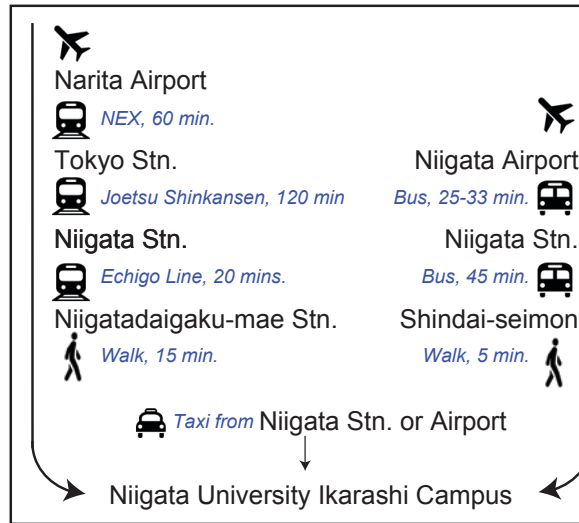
Narita Airport

NEX, 60 min.

Tokyo Stn.

Joetsu Shinkansen, 120 min

Niigata Stn.

Echigo Line, 20 mins.

Niigatadaigaku-mae Stn.

Walk, 15 min.

Niigata Airport

Bus, 25-33 min.

Niigata Stn.

Bus, 45 min.

Shindai-seimon

Walk, 5 min.

Taxi from Niigata Stn. or Airport

Niigata University Ikarashi Campus